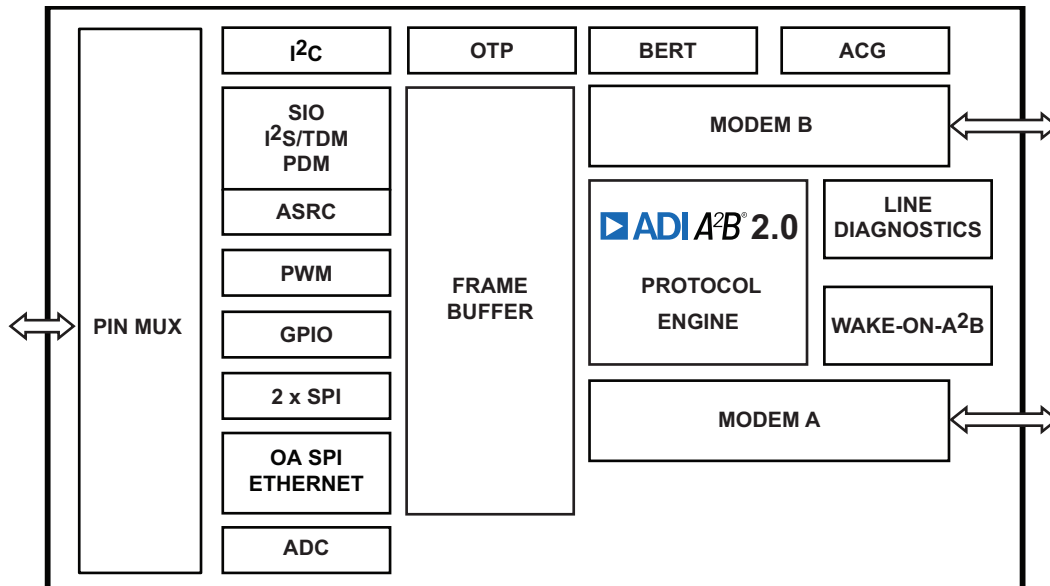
PIN MUX

$I^2C$

SIO
$I^2S$/TDM
PDM

ASRC

PWM

GPIO

2 x SPI

OA SPI
ETHERNET

ADC

OTP

FRAME
BUFFER

BERT

ACG

MODEM B

ADI $A^2B^®$ 2.0

PROTOCOL
ENGINE

LINE
DIAGNOSTICS

WAKE-ON-$A^2B$

MODEM A